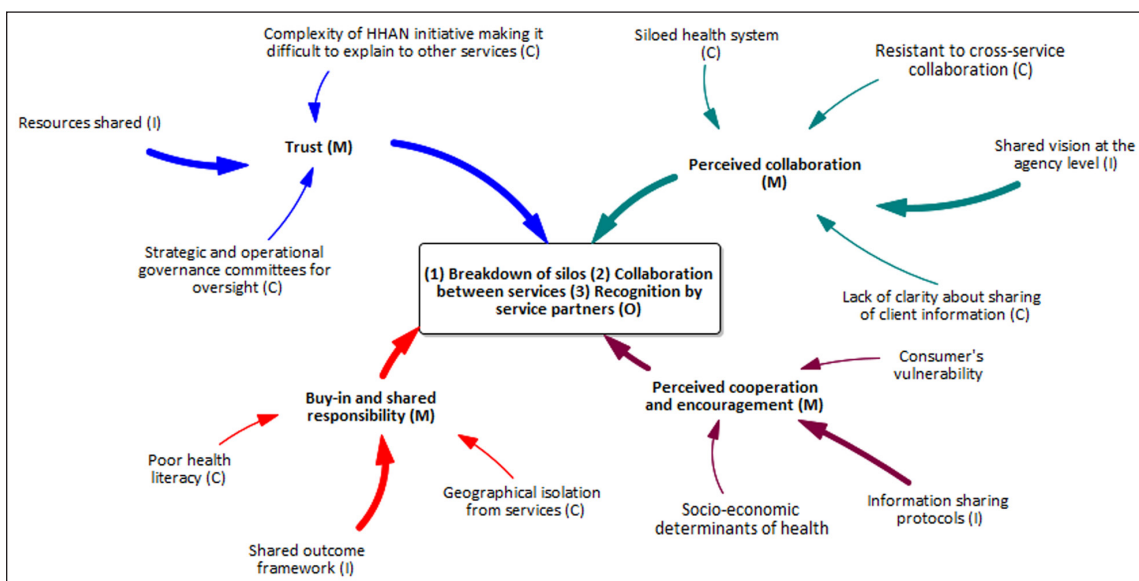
Complexity of HHAN initiative making it difficult to explain to other services (C)

Siloed health system (C)

Resistant to cross-service collaboration (C)

Resources shared (I)

Trust (M)

Perceived collaboration (M)

Shared vision at the agency level (I)

Strategic and operational governance committees for oversight (C)

(1) Breakdown of silos (2) Collaboration between services (3) Recognition by service partners (O)

Lack of clarity about sharing of client information (C)

Consumer's vulnerability

Buy-in and shared responsibility (M)

Perceived cooperation and encouragement (M)

Poor health literacy (C)

Geographical isolation from services (C)

Socio-economic determinants of health

Information sharing protocols (I)

Shared outcome framework (I)